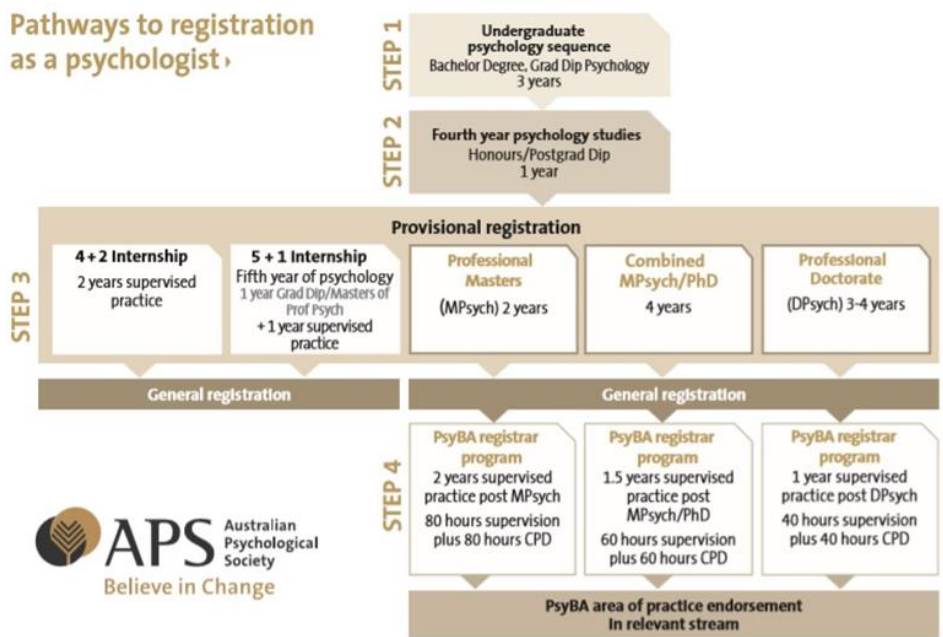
Pathways to registration as a psychologist ›

STEP 1

Undergraduate psychology sequence
Bachelor Degree, Grad Dip Psychology
3 years

STEP 2

Fourth year psychology studies
Honours/Postgrad Dip
1 year

STEP 3

Provisional registration

4+2 Internship
2 years supervised practice

5+1 Internship
Fifth year of psychology
1 year Grad Dip/Masters of Prof Psych
+1 year supervised practice

Professional Masters
(MPsych) 2 years

Combined MPsych/PhD
4 years

Professional Doctorate
(DPsych) 3-4 years

General registration

General registration

STEP 4

PsyBA registrar program
2 years supervised practice post MPsych
80 hours supervision plus 80 hours CPD

PsyBA registrar program
1.5 years supervised practice post MPsych/PhD
60 hours supervision plus 60 hours CPD

PsyBA registrar program
1 year supervised practice post DPsych
40 hours supervision plus 40 hours CPD

APS Australian Psychological Society
Believe in Change

PsyBA area of practice endorsement in relevant stream